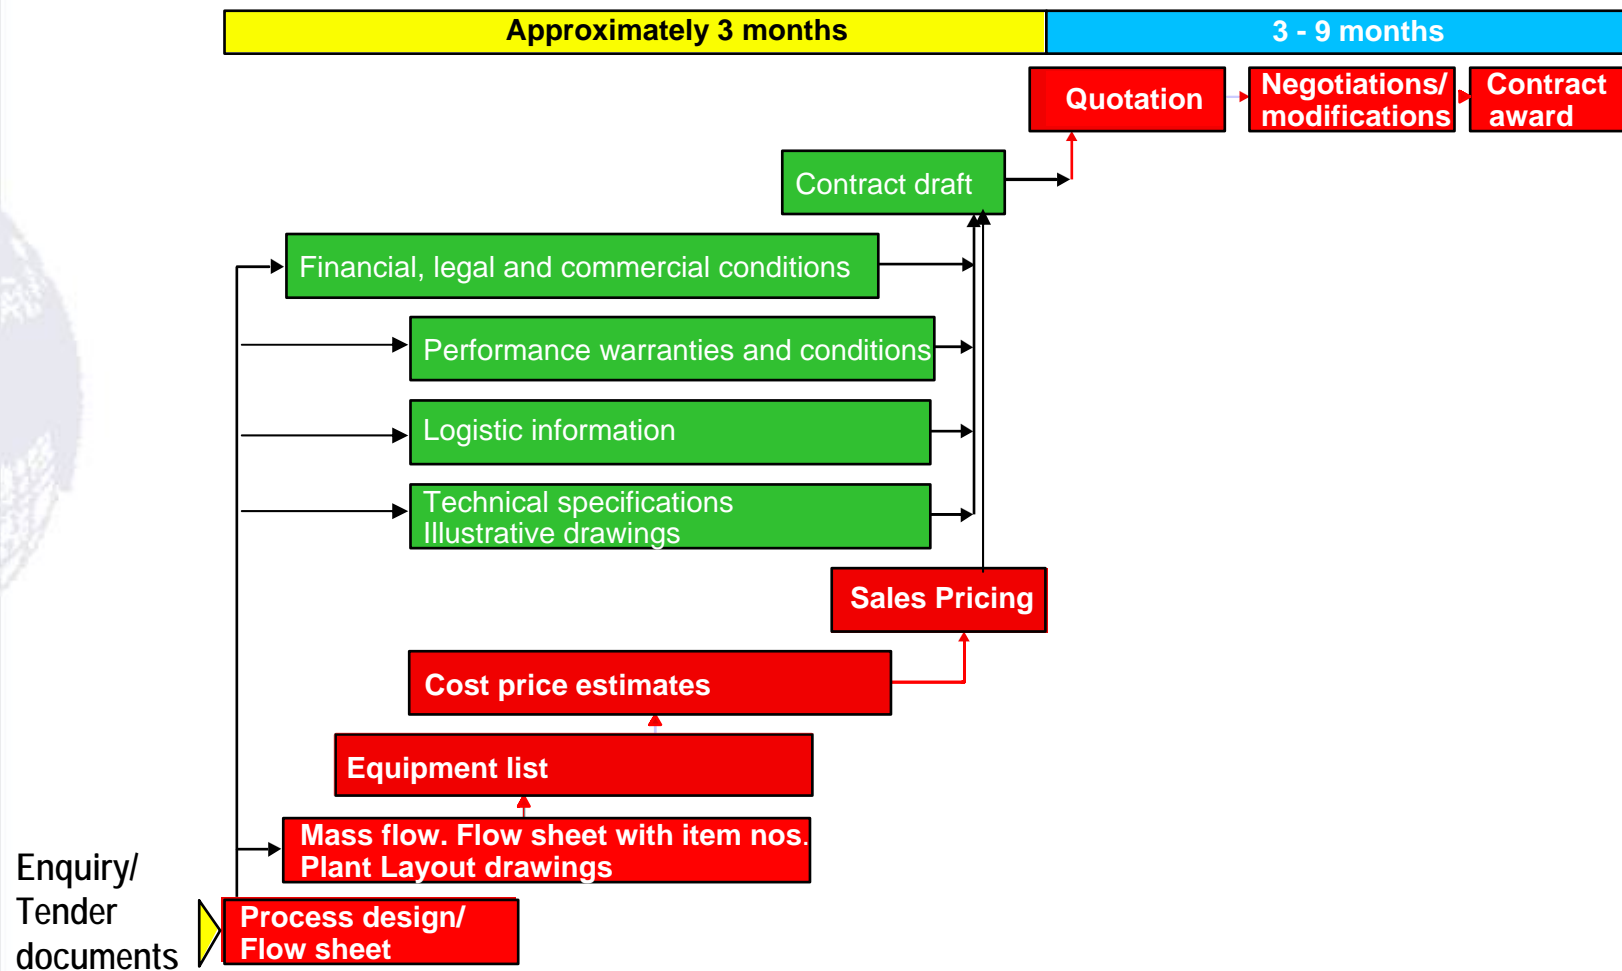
Approximately 3 months

3 - 9 months

Quotation

Negotiations/ modifications

Contract award

Contract draft

Financial, legal and commercial conditions

Performance warranties and conditions

Logistic information

Technical specifications
Illustrative drawings

Sales Pricing

Cost price estimates

Equipment list

Mass flow. Flow sheet with item nos.
Plant Layout drawings

Enquiry/ Tender documents

Process design/
Flow sheet